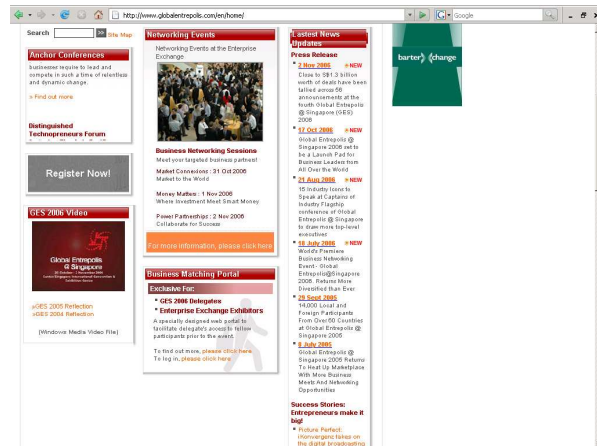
http://www.globalentrepolis.com/en/home/

Google

Search Go Site Map

Anchor Conferences

businesses require to lead and compete in such a time of relentless and dynamic change.

» Find out more

Distinguished Technopreneurs Forum

Register Now!

GES 2006 Video

Global Entrepolis @ Singapore

»GES 2005 Reflection
»GES 2004 Reflection

[Windows Media Video File]

Networking Events

Networking Events at the Enterprise Exchange

Business Networking Sessions
Meet your targeted business partner!

Market Connexions : 31 Oct 2006
Market to the World

Money Matters : 1 Nov 2006
Where Investment Meet Smart Money

Power Partnerships : 2 Nov 2006
Collaborate for Success

For more information, please click here

Business Matching Portal

Exclusive For:

GES 2006 Delegates
Enterprise Exchange Exhibitors

A specially designed web portal to facilitate delegate's access to fellow participants prior to the event.

To find out more, please click here
To log in, please click here

Lastest News Updates

Press Release

2 Nov 2006 NEW
Close to S$1.3 billion worth of deals have been tallied across 58 announcements at the fourth Global Entrepolis @ Singapore (GES) 2006

17 Oct 2006 NEW
Global Entrepolis @ Singapore 2006 set to be a Launch Pad for Business Leaders from All Over the World

21 Aug 2006 NEW
15 Industry Icons to Speak at Captains of Industry Flagship conference of Global Entrepolis @ Singapore to draw more top-level executives

18 July 2006 NEW
World's Premiere Business Networking Event - Global Entrepolis@Singapore 2006. Returns More Diversified than Ever

29 Sept 2005
14,000 Local and Foreign Participants From Over 50 Countries at Global Entrepolis @ Singapore 2005

8 July 2005
Global Entrepolis @ Singapore 2005 Returns To Heat Up Marketplace With More Business Meets And Networking Opportunities

Success Stories: Entrepreneurs make it big!

Picture Perfect: iKonvergenz takes on the digital broadcasting

barter change